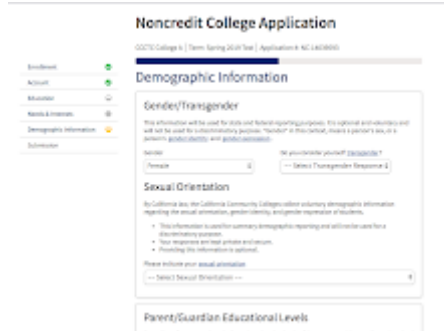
Noncredit College Application

CCCTC College 5 | Term: Spring 2018 Test | Application #: NC 1403093

Enrollment
Account
Education
Needs & Interests
Demographic Information
Submission

Demographic Information

Gender/Transgender

This information will be used for state and federal reporting purposes. It is optional and voluntary and will not be used for a discriminatory purpose. "Gender" in this context, means a person's sex, or a person's gender identity and gender expression.

Gender
Female

Do you consider yourself transgender?
--- Select Transgender Response ---

Sexual Orientation

By California law, the California Community Colleges collect voluntary demographic information regarding the sexual orientation, gender identity, and gender expression of students.

• This information is used for summary demographic reporting and will not be used for a discriminatory purpose.
• Your responses are kept private and secure.
• Providing this information is optional.

Please indicate your sexual orientation
--- Select Sexual Orientation ---

Parent/Guardian Educational Levels